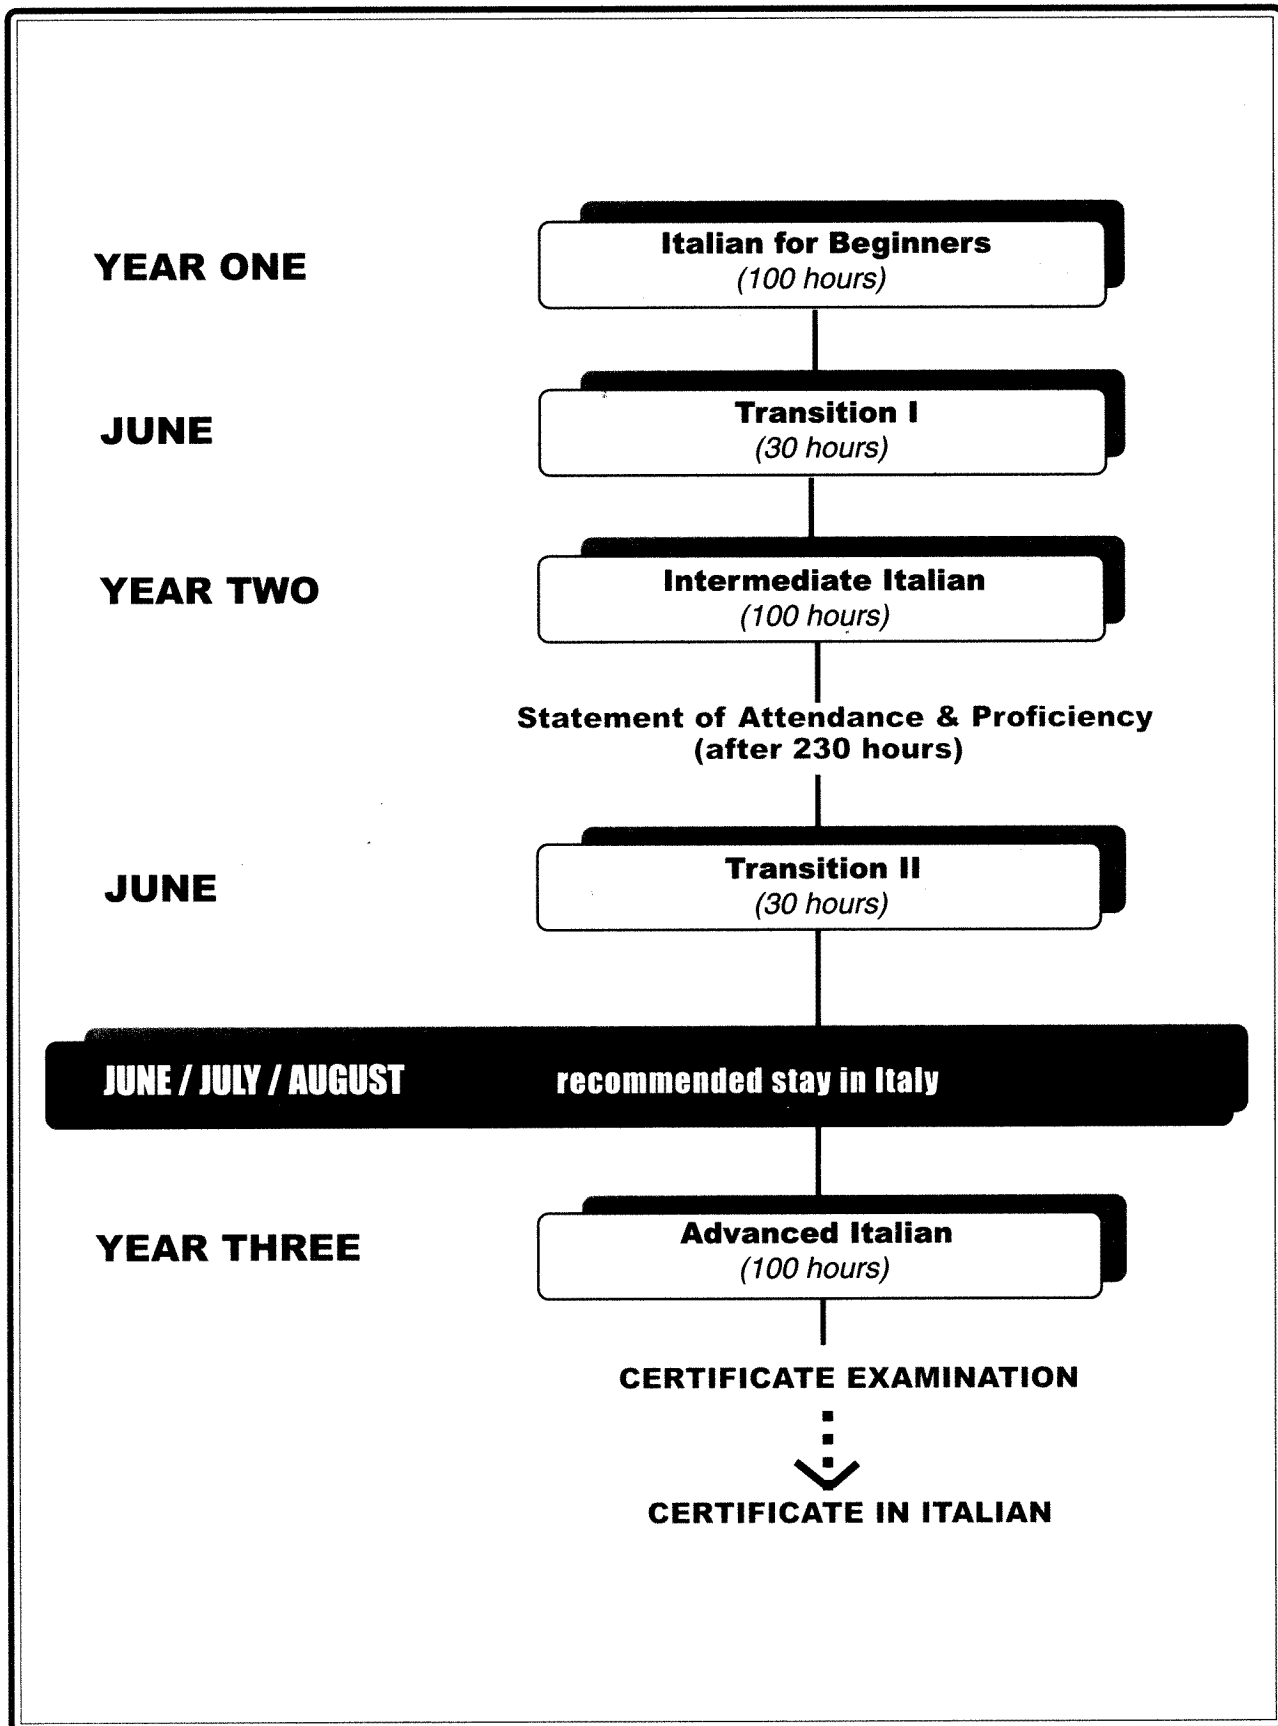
YEAR ONE

Italian for Beginners
(100 hours)

JUNE

Transition I
(30 hours)

YEAR TWO

Intermediate Italian
(100 hours)

Statement of Attendance & Proficiency
(after 230 hours)

JUNE

Transition II
(30 hours)

JUNE / JULY / AUGUST recommended stay in Italy

YEAR THREE

Advanced Italian
(100 hours)

CERTIFICATE EXAMINATION

CERTIFICATE IN ITALIAN